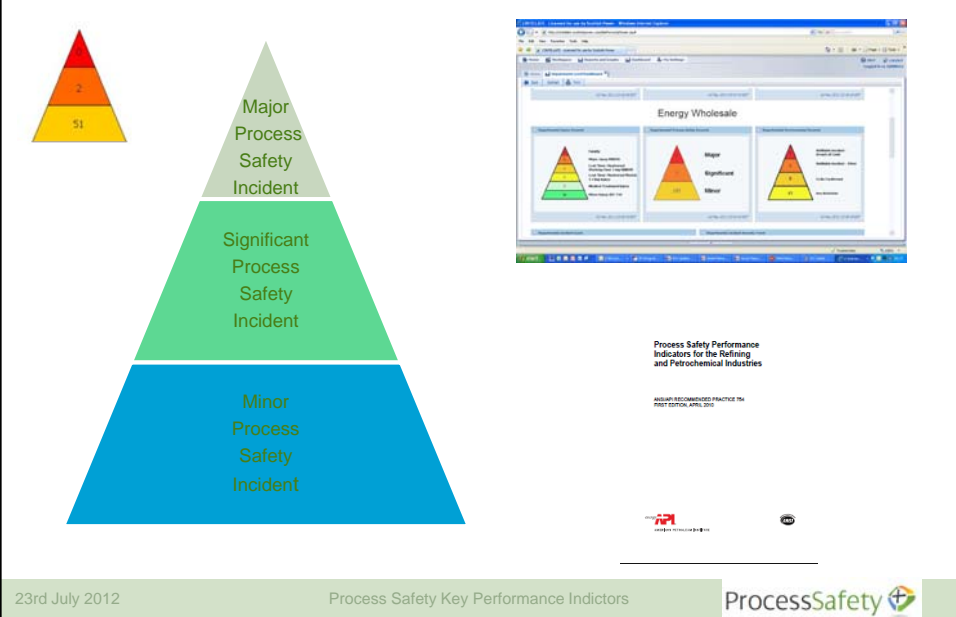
0
2
51

Major Process Safety Incident

Significant Process Safety Incident

Minor Process Safety Incident

Energy Wholesale

Major
Significant
Minor

Process Safety Performance Indicators for the Refining and Petrochemical Industries

ANSI/API RECOMMENDED PRACTICE 754
FIRST EDITION, APRIL 2010

API

23rd July 2012

Process Safety Key Performance Indictors

ProcessSafety